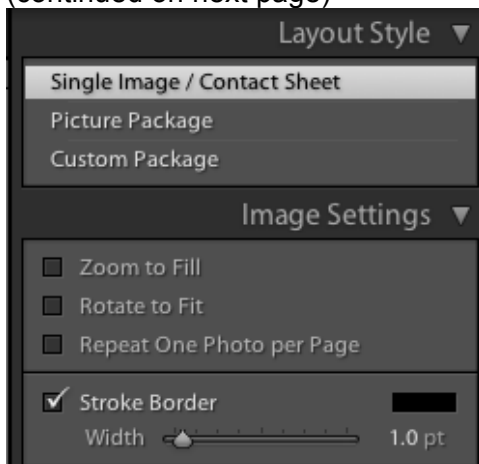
(continued on next page)

Layout Style ▼

Single Image / Contact Sheet
Picture Package
Custom Package

Image Settings ▼

Zoom to Fill
Rotate to Fit
Repeat One Photo per Page

Stroke Border
Width 1.0 pt